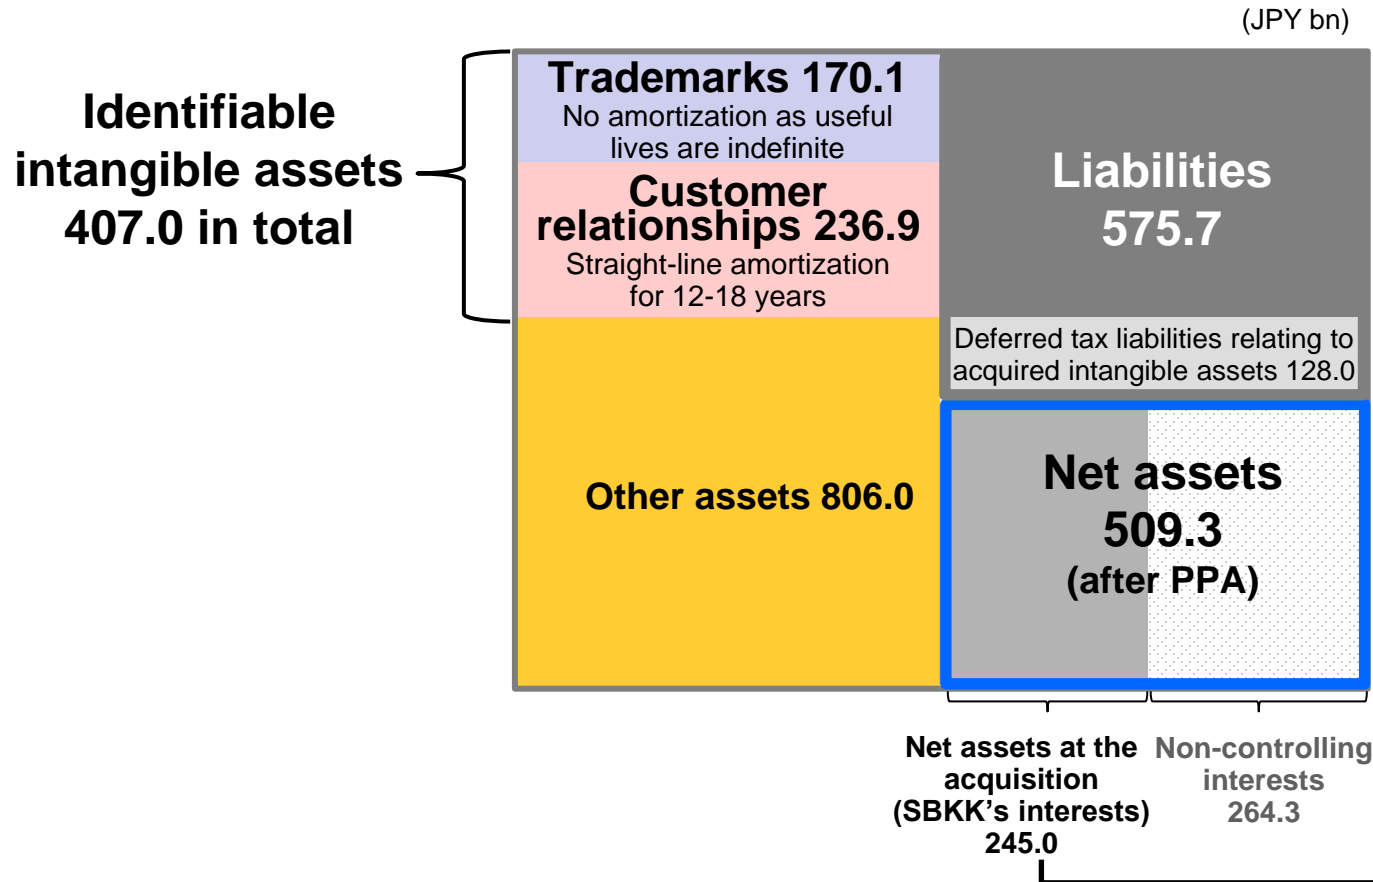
(JPY bn)

Identifiable intangible assets 407.0 in total

Trademarks 170.1
No amortization as useful lives are indefinite

Customer relationships 236.9
Straight-line amortization for 12-18 years

Other assets 806.0

Liabilities 575.7

Deferred tax liabilities relating to acquired intangible assets 128.0

Net assets 509.3 (after PPA)

Net assets at the acquisition (SBKK's interests) 245.0

Non-controlling interests 264.3